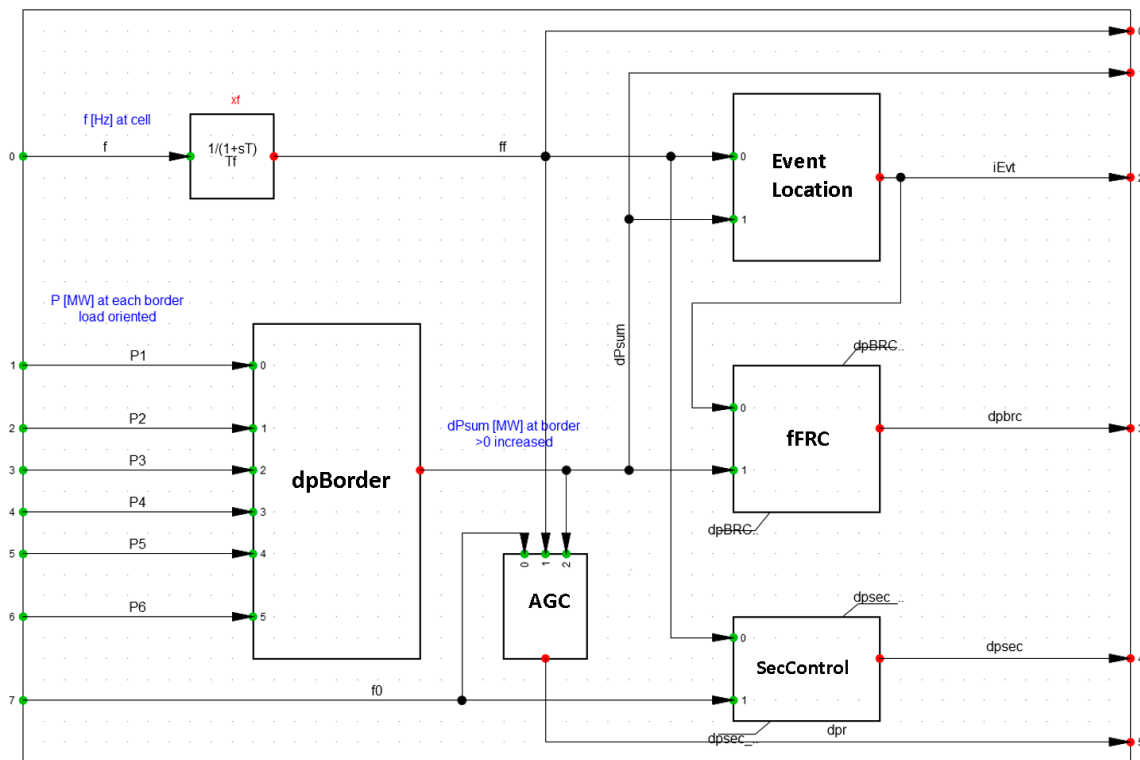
xf

f [Hz] at cell

0

f

1/(1+sT)
Tf

ff

0

Event Location

iEvt

1

2

P [MW] at each border
load oriented

dPsum

dpBRC..

1

P1

0

2

P2

1

dPsum [MW] at border
>0 increased

0

fFRC

dpbrc

3

P3

2

dpBorder

1

3

4

P4

3

dpBRC..

5

P5

4

0

1

2

AGC

6

P6

5

dpsec_..

0

SecControl

dpsec

4

7

f0

1

dpsec_..

dpr

5